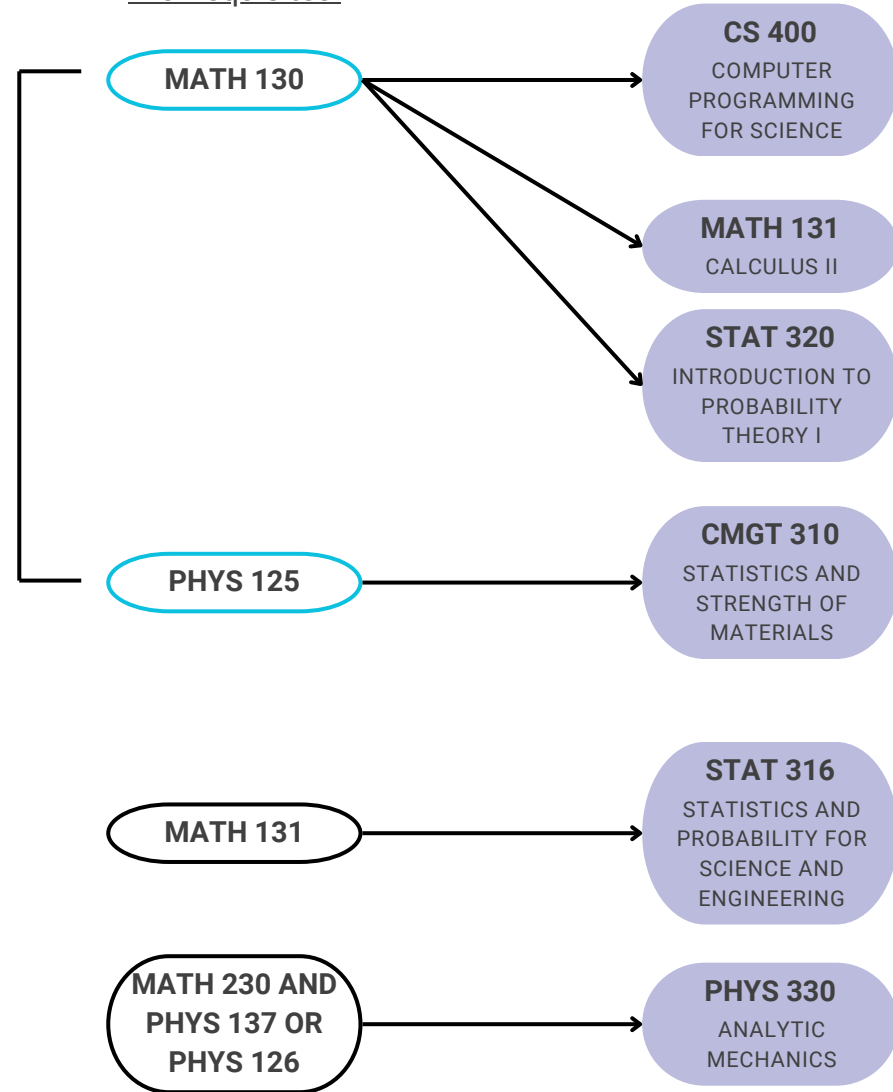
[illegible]

MATH 130

CS 400
COMPUTER PROGRAMMING FOR SCIENCE

MATH 131
CALCULUS II

STAT 320
INTRODUCTION TO PROBABILITY THEORY I

PHYS 125

CMGT 310
STATISTICS AND STRENGTH OF MATERIALS

MATH 131

STAT 316
STATISTICS AND PROBABILITY FOR SCIENCE AND ENGINEERING

MATH 230 AND PHYS 137 OR PHYS 126

PHYS 330
ANALYTIC MECHANICS